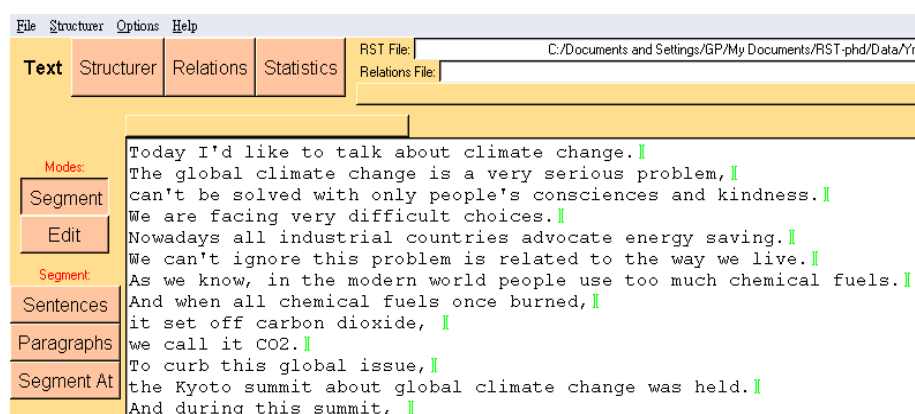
File Structurer Options Help

Text | Structurer | Relations | Statistics

RST File: C:/Documents and Settings/GP/My Documents/RST-phd/Data/Yr
Relations File:

Modes:
Segment
Edit
Segment:
Sentences
Paragraphs
Segment At

Today I'd like to talk about climate change.
The global climate change is a very serious problem,
can't be solved with only people's consciences and kindness.
We are facing very difficult choices.
Nowadays all industrial countries advocate energy saving.
We can't ignore this problem is related to the way we live.
As we know, in the modern world people use too much chemical fuels.
And when all chemical fuels once burned,
it set off carbon dioxide,
we call it CO2.
To curb this global issue,
the Kyoto summit about global climate change was held.
And during this summit,